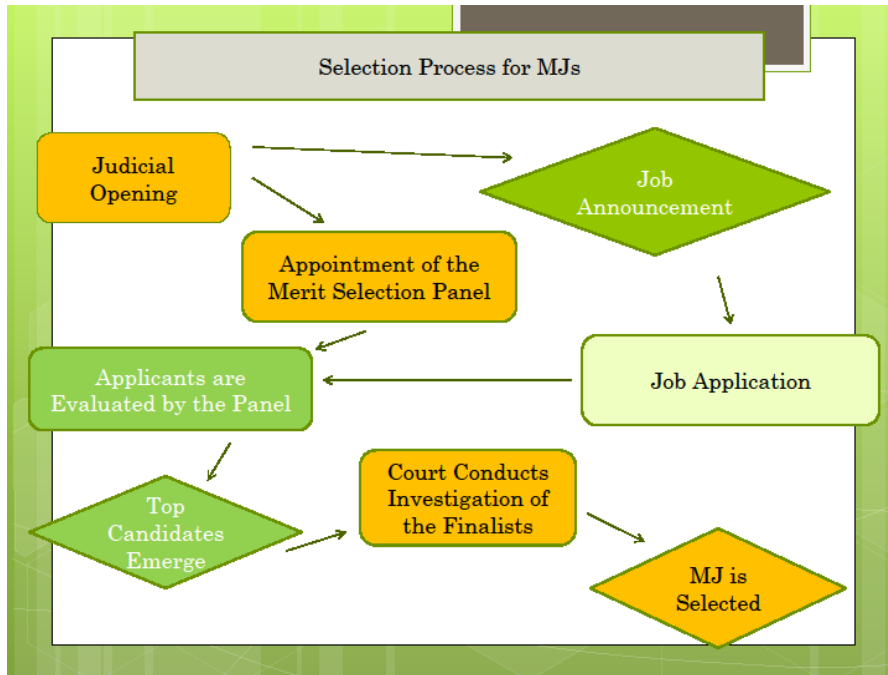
Selection Process for MJs

Judicial Opening

Job Announcement

Appointment of the Merit Selection Panel

Applicants are Evaluated by the Panel

Job Application

Top Candidates Emerge

Court Conducts Investigation of the Finalists

MJ is Selected